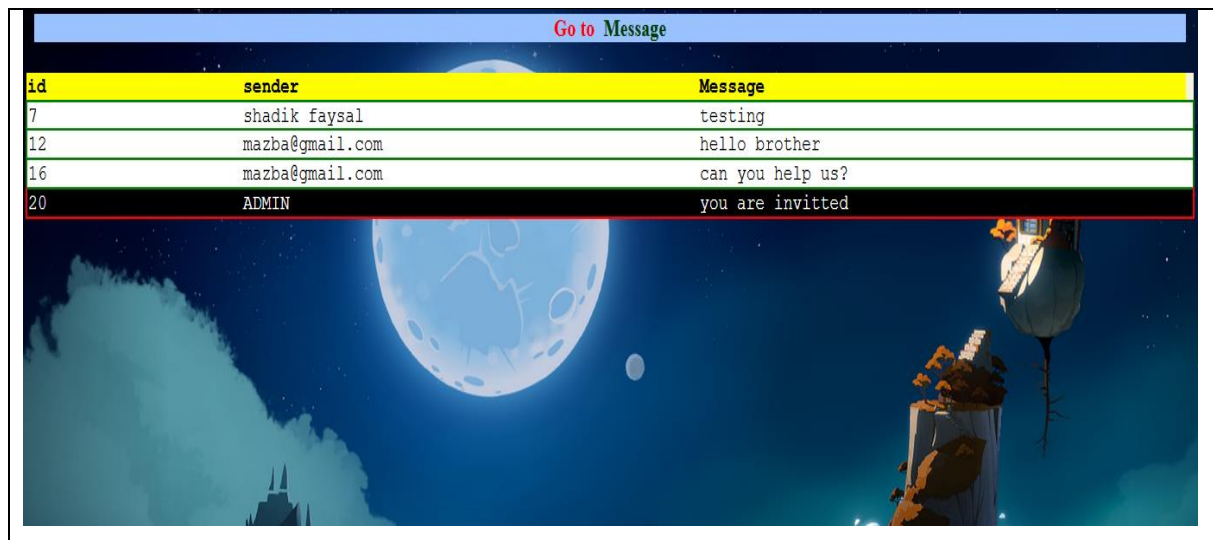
Go to Message

| id | sender | Message |
|---|---|---|
| 7 | shadik faysal | testing |
| 12 | mazba@gmail.com | hello brother |
| 16 | mazba@gmail.com | can you help us? |
| 20 | ADMIN | you are invitted |